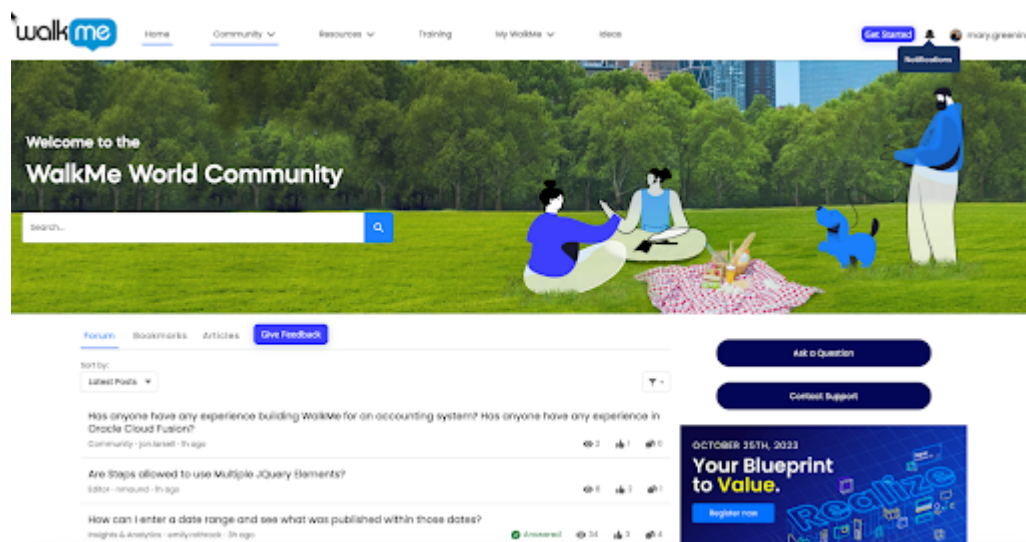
walkme

Home Community Resources Training My WalkMe Ideas Get Started mary.greenin

Notifications

Welcome to the

WalkMe World Community

Search...

Forum Bookmarks Articles Give Feedback

Sort by:

Latest Posts

Ask a Question

Contact Support

Has anyone have any experience building WalkMe for an accounting system? Has anyone have any experience in Oracle Cloud Fusion?

Community · jon.lersell · 1h ago 2 1 0

Are Steps allowed to use Multiple JQuery Elements?

Editor · nmauld · 1h ago 6 2 1

How can I enter a date range and see what was published within those dates?

Insights & Analytics · emily.rothrock · 2h ago Answered 34 3 4

OCTOBER 25TH, 2023

Your Blueprint to Value.

Register now

Realize